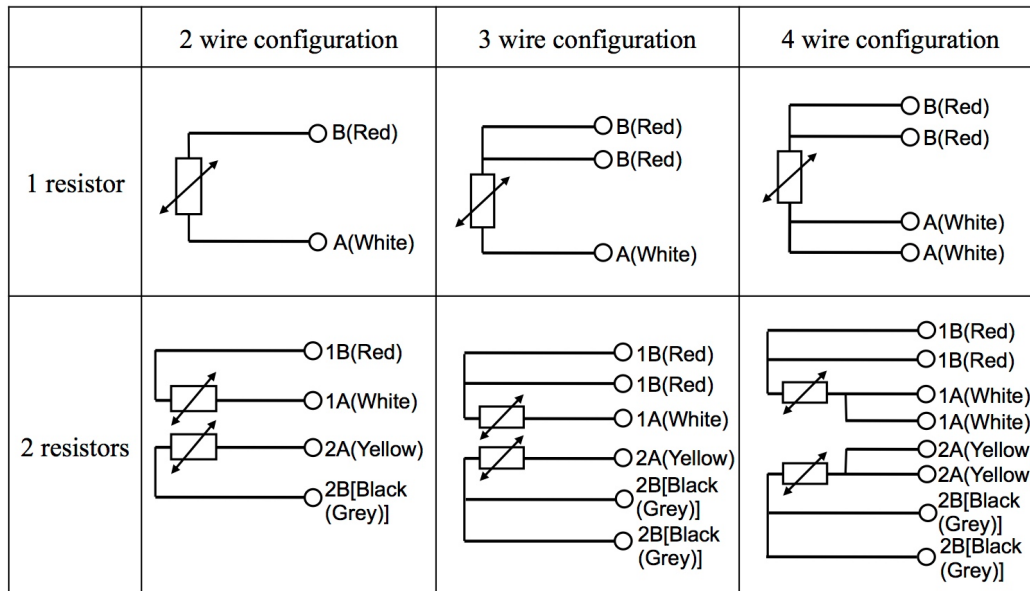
| | 2 wire configuration | 3 wire configuration | 4 wire configuration |
|---|---|---|---|
| 1 resistor | B(Red) A(White) | B(Red) B(Red) A(White) | B(Red) B(Red) A(White) A(White) |
| 2 resistors | 1B(Red) 1A(White) 2A(Yellow) 2B[Black (Grey)] | 1B(Red) 1B(Red) 1A(White) 2A(Yellow) 2B[Black (Grey)] 2B[Black (Grey)] | 1B(Red) 1B(Red) 1A(White) 1A(White) 2A(Yellow 2A(Yellow 2B[Black (Grey)] 2B[Black (Grey)] |